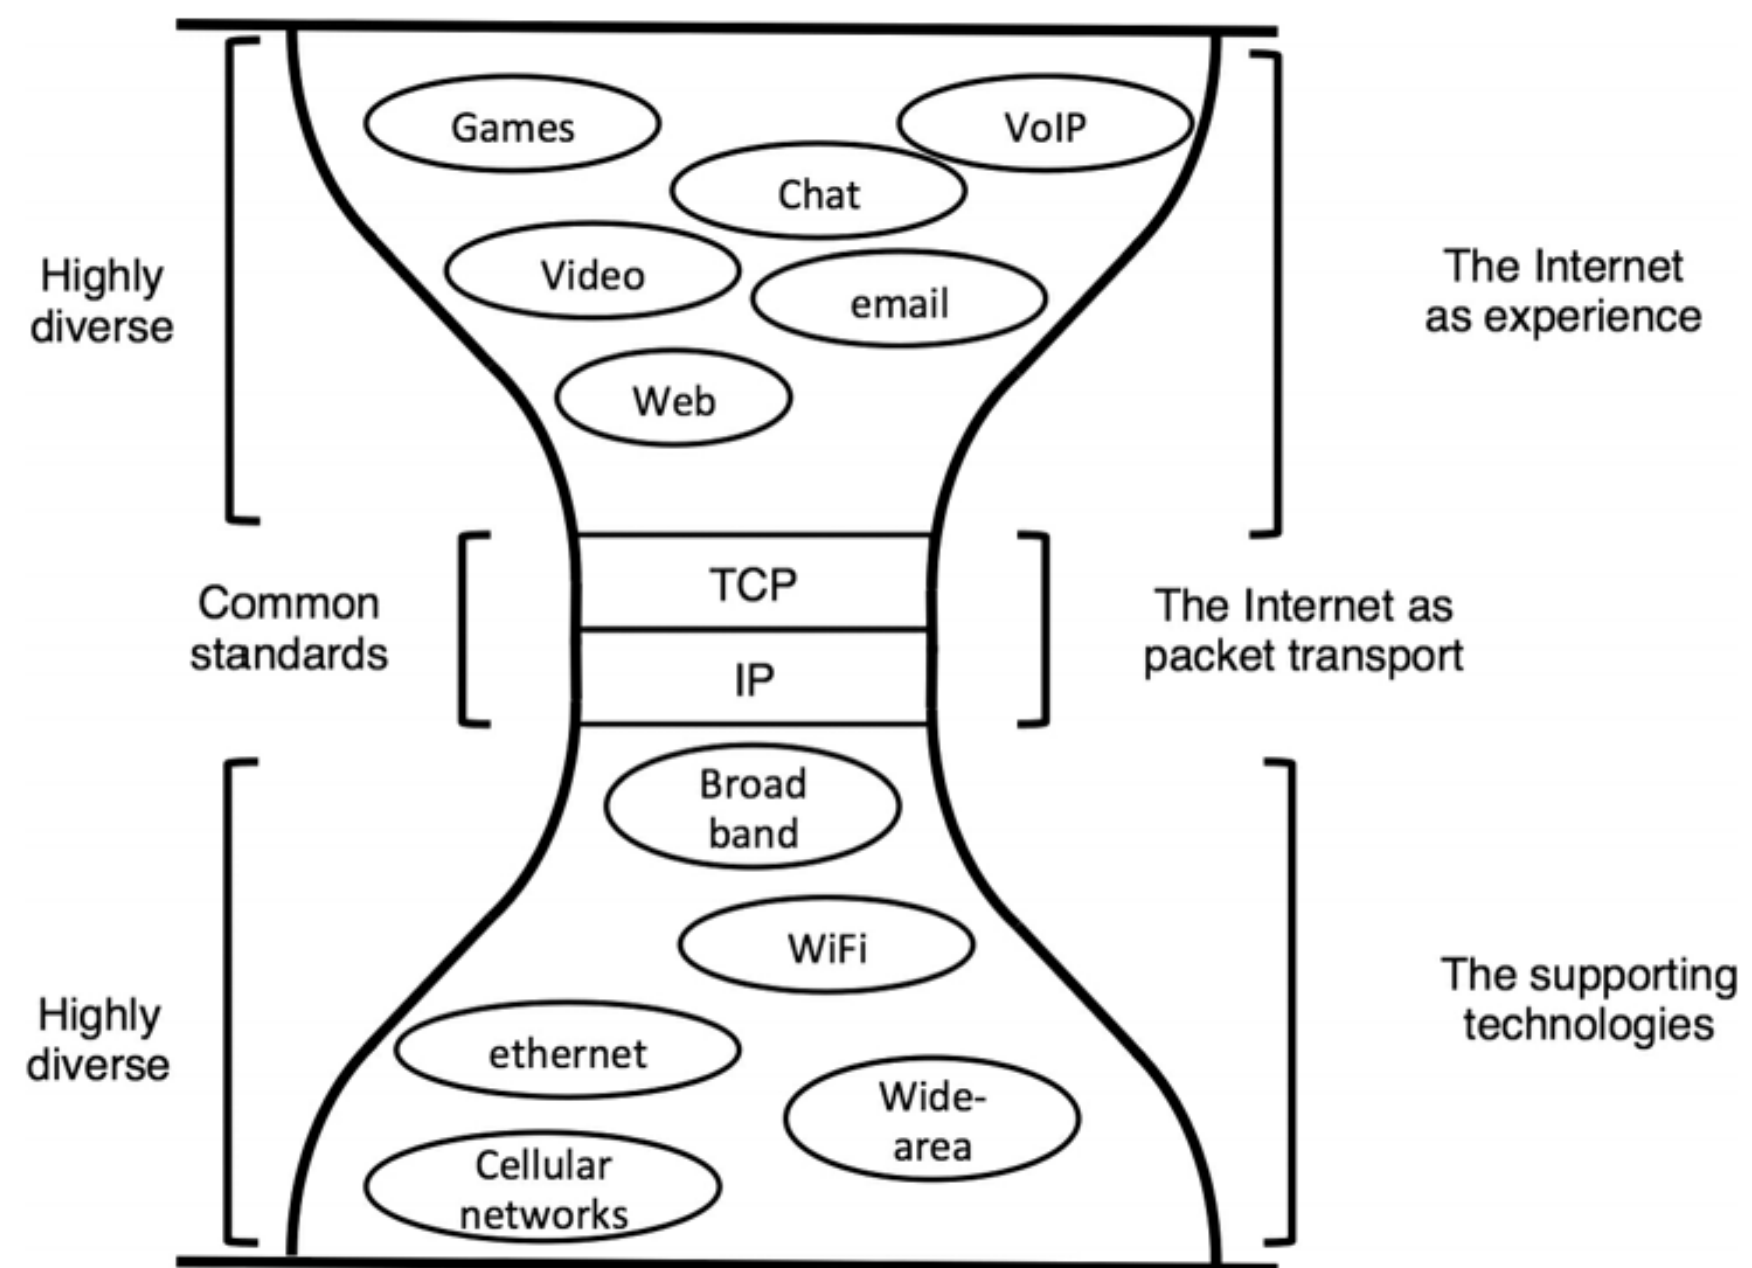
Highly diverse

Games

VoIP

Chat

Video

email

Web

The Internet as experience

Common standards

TCP

IP

The Internet as packet transport

Broad band

WiFi

ethernet

Wide-area

Cellular networks

Highly diverse

The supporting technologies